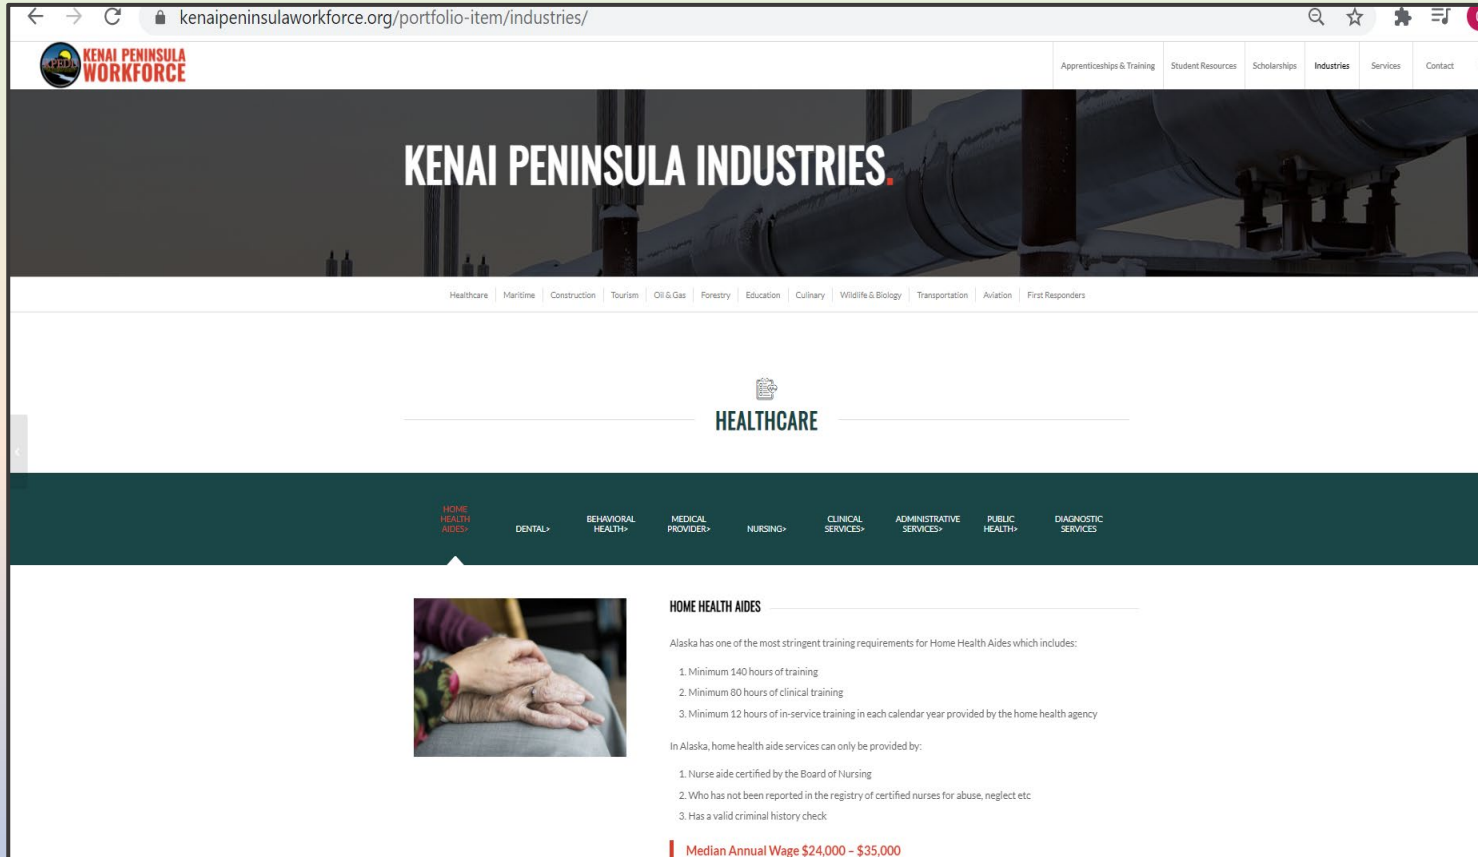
kenaipeninsulaworkforce.org/portfolio-item/industries/

KPEDD KENAI PENINSULA WORKFORCE

Apprenticeships & Training | Student Resources | Scholarships | Industries | Services | Contact

KENAI PENINSULA INDUSTRIES.

Healthcare | Maritime | Construction | Tourism | Oil & Gas | Forestry | Education | Culinary | Wildlife & Biology | Transportation | Aviation | First Responders

HEALTHCARE

HOME HEALTH AIDES> | DENTAL> | BEHAVIORAL HEALTH> | MEDICAL PROVIDER> | NURSING> | CLINICAL SERVICES> | ADMINISTRATIVE SERVICES> | PUBLIC HEALTH> | DIAGNOSTIC SERVICES

HOME HEALTH AIDES

Alaska has one of the most stringent training requirements for Home Health Aides which includes:

1. Minimum 140 hours of training
2. Minimum 80 hours of clinical training
3. Minimum 12 hours of in-service training in each calendar year provided by the home health agency

In Alaska, home health aide services can only be provided by:

1. Nurse aide certified by the Board of Nursing
2. Who has not been reported in the registry of certified nurses for abuse, neglect etc
3. Has a valid criminal history check

Median Annual Wage $24,000 – $35,000